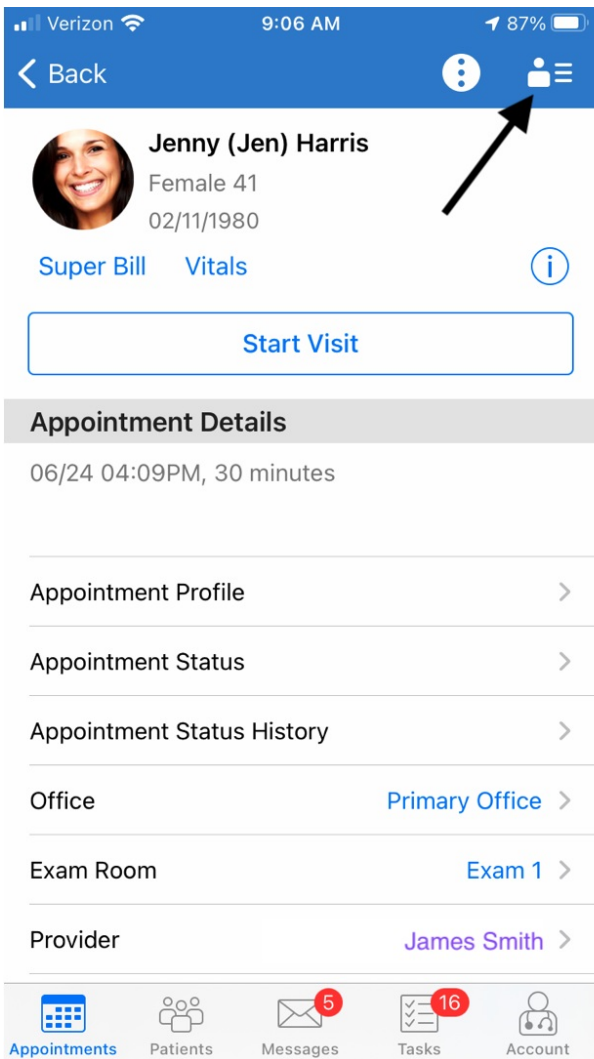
Verizon 9:06 AM 87%

Back

Jenny (Jen) Harris
Female 41
02/11/1980

Super Bill Vitals

Start Visit

Appointment Details

06/24 04:09PM, 30 minutes

Appointment Profile

Appointment Status

Appointment Status History

Office Primary Office

Exam Room Exam 1

Provider James Smith

Appointments Patients 5 Messages 16 Tasks Account